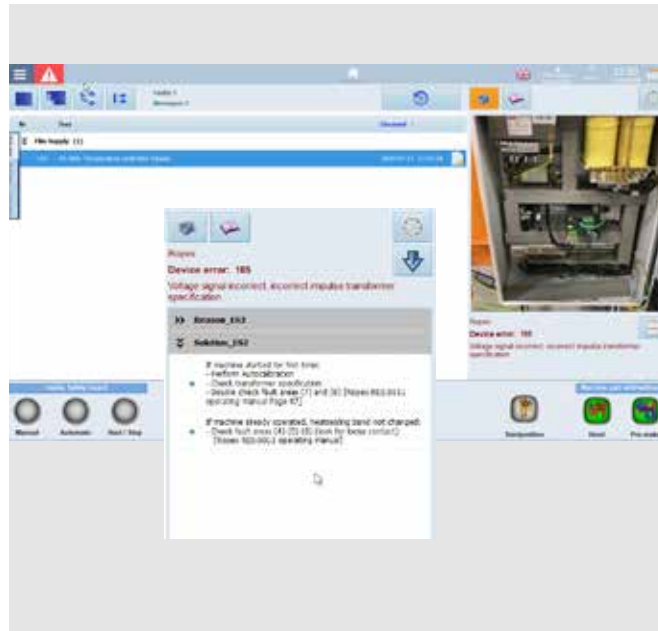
Ropex

Device error: 105

Voltage signal incorrect, incorrect impulse transformer specification

Reason_152

Solution_152

If machine started for first time:
- Perform Autocalibration
- Check transformer specification
- Double check fault areas [7] and [8] [Ropex 802.0011 operating manual Page 87]

If machine already operated, heatsealing band not changed:
- Check fault areas [4]-[5]-[8] (look for loose contact) [Ropex 802.0011 operating manual]

Film Supply (1)

Ropex

Device error: 105

Voltage signal incorrect, incorrect impulse transformer specification

Manual

Automatic

Start / Stop

Sealing

Home position

Pre-made

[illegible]